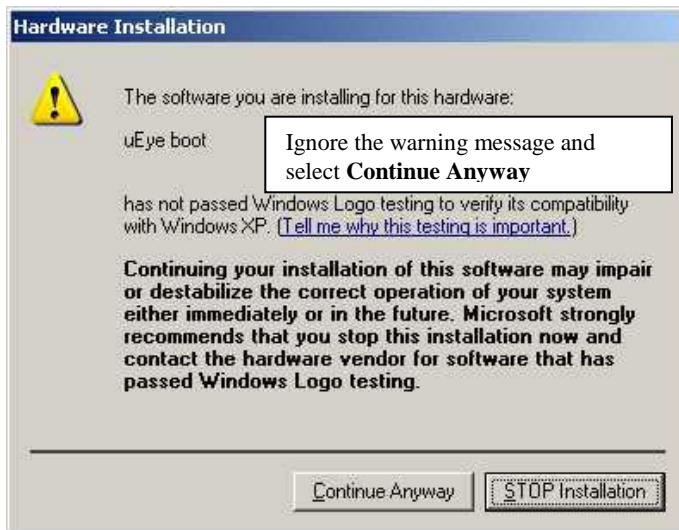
Hardware Installation

The software you are installing for this hardware:

uEye boot

Ignore the warning message and select **Continue Anyway**

has not passed Windows Logo testing to verify its compatibility with Windows XP. (Tell me why this testing is important.)

**Continuing your installation of this software may impair or destabilize the correct operation of your system either immediately or in the future. Microsoft strongly recommends that you stop this installation now and contact the hardware vendor for software that has passed Windows Logo testing.**

Continue Anyway

STOP Installation